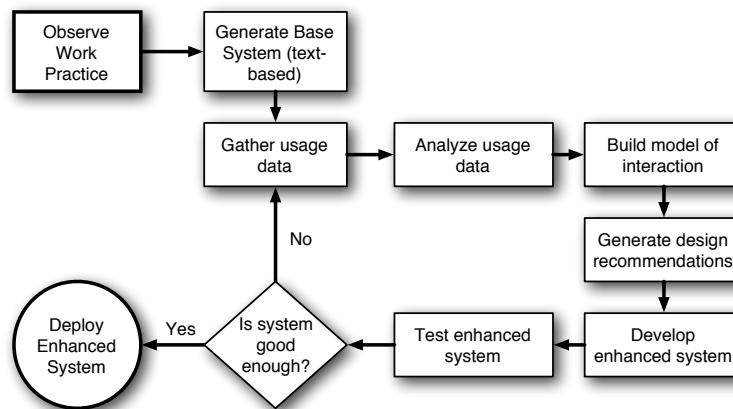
Observe Work Practice

Generate Base System (text-based)

Gather usage data

Analyze usage data

Build model of interaction

Generate design recommendations

Develop enhanced system

Test enhanced system

Is system good enough?

No

Yes

Deploy Enhanced System